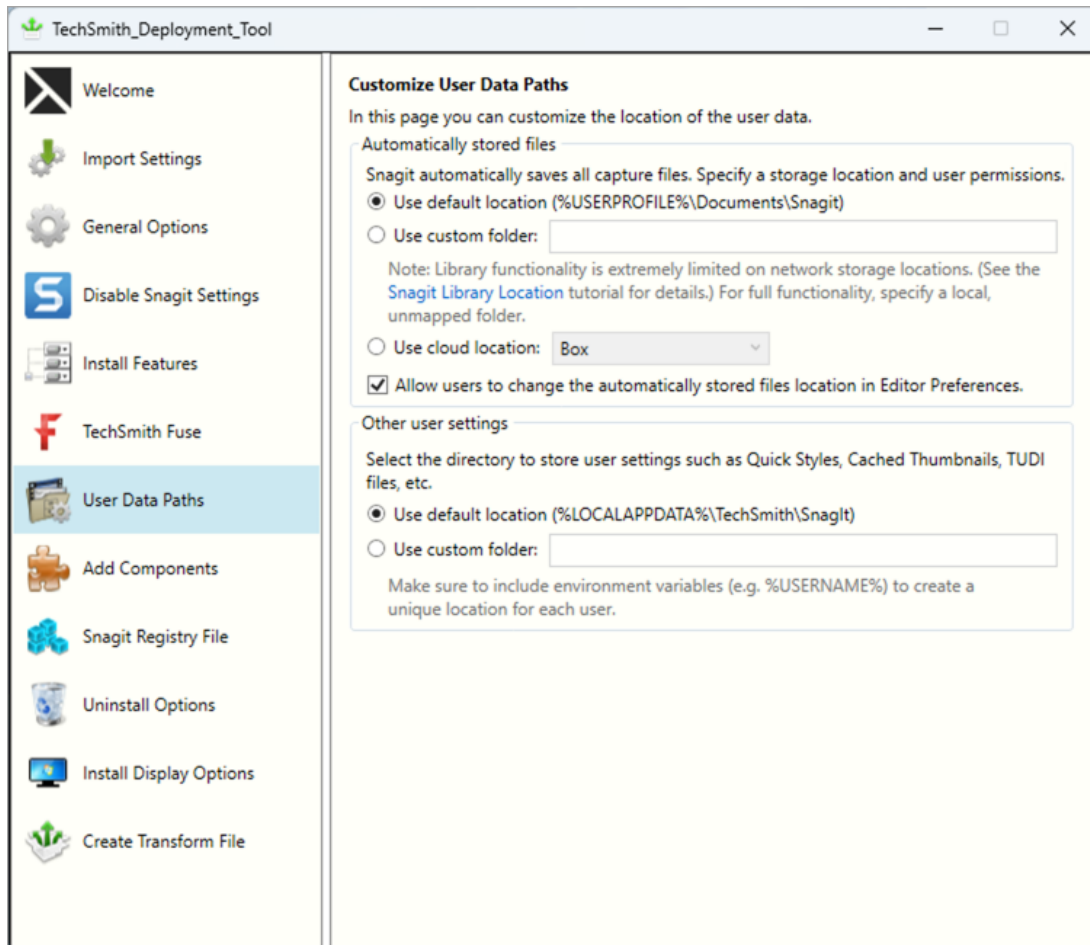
TechSmith_Deployment_Tool

Welcome
Import Settings
General Options
Disable Snagit Settings
Install Features
TechSmith Fuse
User Data Paths
Add Components
Snagit Registry File
Uninstall Options
Install Display Options
Create Transform File

Customize User Data Paths
In this page you can customize the location of the user data.

Automatically stored files
Snagit automatically saves all capture files. Specify a storage location and user permissions.
Use default location (%USERPROFILE%\Documents\Snagit)
Use custom folder:
Note: Library functionality is extremely limited on network storage locations. (See the Snagit Library Location tutorial for details.) For full functionality, specify a local, unmapped folder.
Use cloud location: Box
Allow users to change the automatically stored files location in Editor Preferences.

Other user settings
Select the directory to store user settings such as Quick Styles, Cached Thumbnails, TUDI files, etc.
Use default location (%LOCALAPPDATA%\TechSmith\SnagIt)
Use custom folder:
Make sure to include environment variables (e.g. %USERNAME%) to create a unique location for each user.